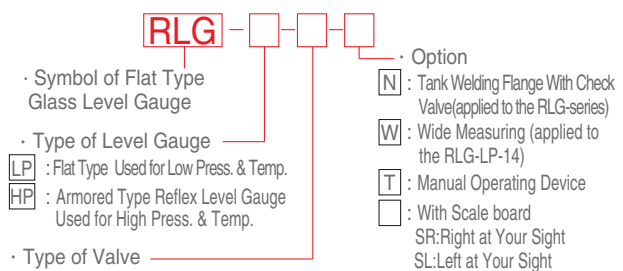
RLG - [ ] - [ ] - [ ]

· Symbol of Flat Type Glass Level Gauge

· Type of Level Gauge

LP : Flat Type Used for Low Press. & Temp.

HP : Armored Type Reflex Level Gauge Used for High Press. & Temp.

· Type of Valve

· Option

N : Tank Welding Flange With Check Valve(applied to the RLG-series)

W : Wide Measuring (applied to the RLG-LP-14)

T : Manual Operating Device

[ ] : With Scale board SR:Right at Your Sight SL:Left at Your Sight